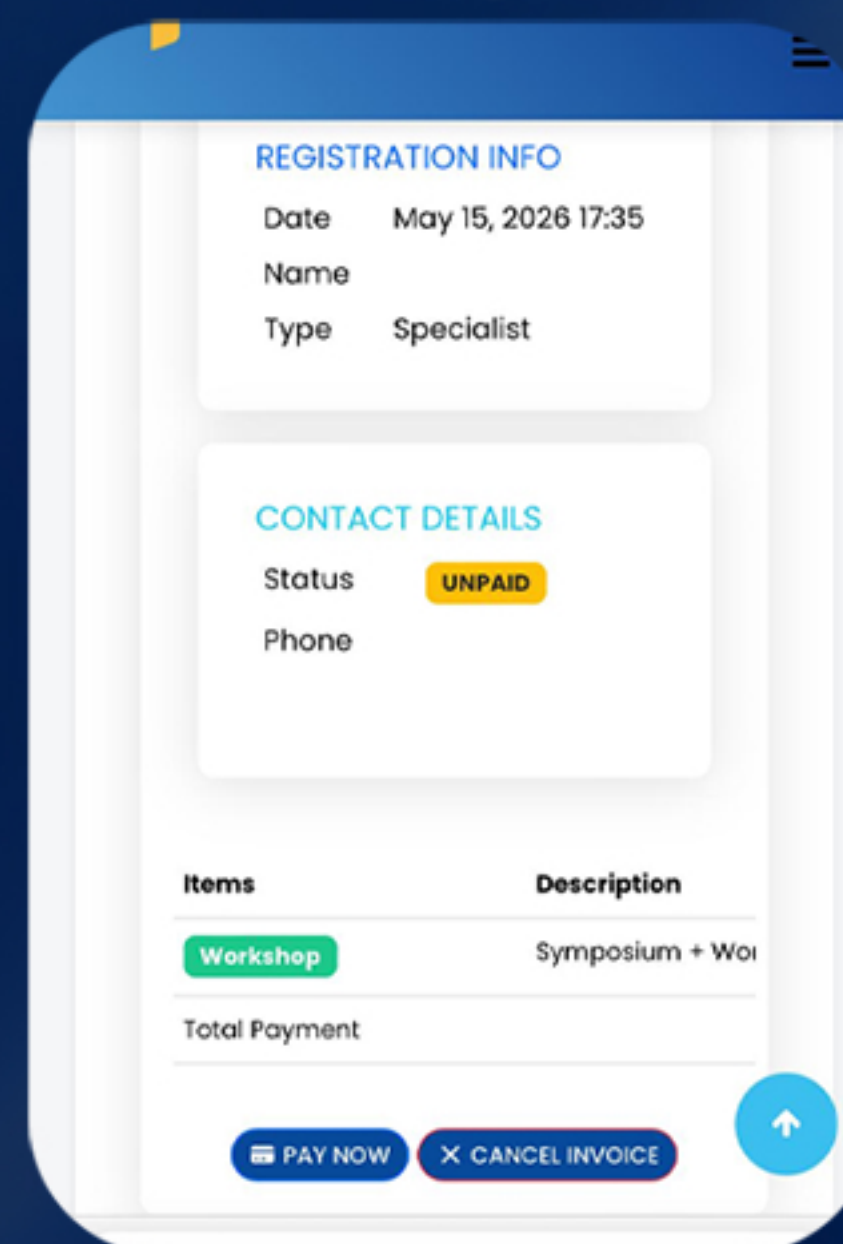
REGISTRATION INFO

| Date | May 15, 2026 17:35 |
|---|---|
| Name | |
| Type | Specialist |

CONTACT DETAILS

| Status | UNPAID |
|---|---|
| Phone | |

| Items | Description |
|---|---|
| Workshop | Symposium + Wo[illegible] |
| Total Payment | |

PAY NOW
✕ CANCEL INVOICE